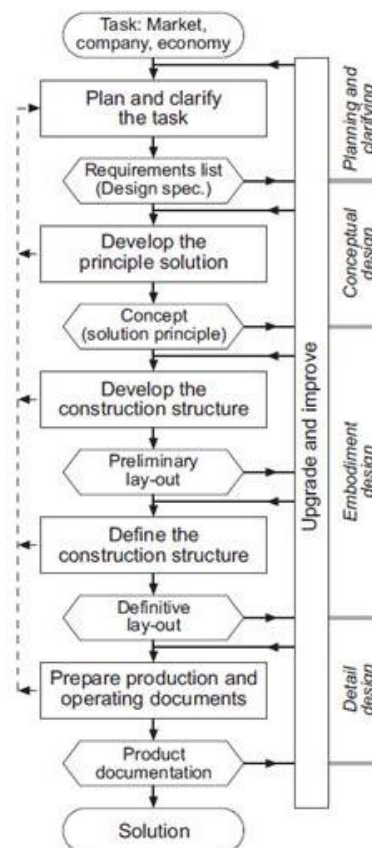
Task: Market, company, economy

Plan and clarify the task

Requirements list (Design spec.)

Develop the principle solution

Concept (solution principle)

Develop the construction structure

Preliminary lay-out

Define the construction structure

Definitive lay-out

Prepare production and operating documents

Product documentation

Solution

Upgrade and improve

Planning and clarifying

Conceptual design

Embodiment design

Detail design